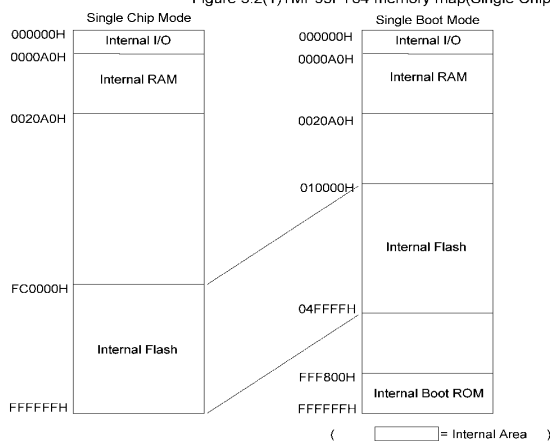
Figure 3.2(1) TMP89F164 memory map(Single Chip

Single Chip Mode

000000H
Internal I/O
0000A0H
Internal RAM
0020A0H
FC0000H
Internal Flash
FFFFFFH

Single Boot Mode

000000H
Internal I/O
0000A0H
Internal RAM
0020A0H
010000H
Internal Flash
04FFFFH
FFF800H
Internal Boot ROM
FFFFFFH

( = Internal Area )